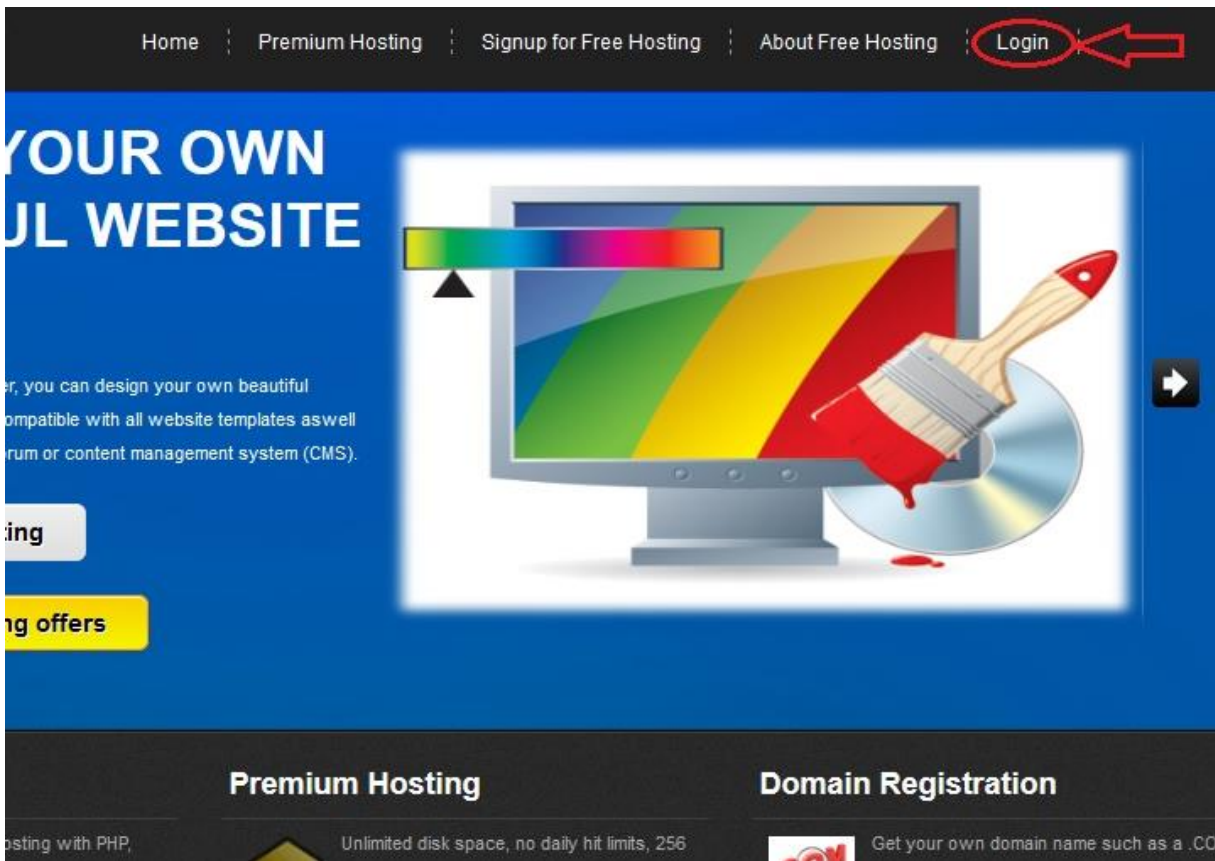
Home | Premium Hosting | Signup for Free Hosting | About Free Hosting | Login

YOUR OWN
UL WEBSITE

r, you can design your own beautiful
ompatible with all website templates aswell
rum or content management system (CMS).

ting

ng offers

osting with PHP,

Premium Hosting

Unlimited disk space, no daily hit limits, 256

Domain Registration

Get your own domain name such as a .CO